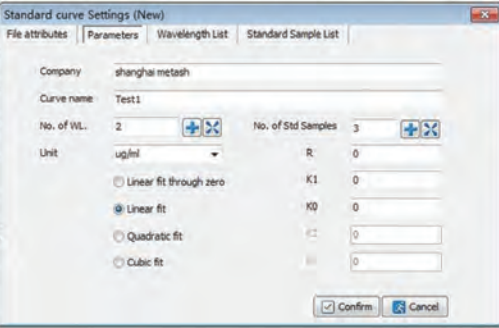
Standard curve Settings (New)

File attributes | Parameters | Wavelength List | Standard Sample List

Company shanghai metash

Curve name Test1

No. of WL. 2

No. of Std Samples 3

Unit ug/ml

R 0

Linear fit through zero

K1 0

Linear fit

K0 0

Quadratic fit

K2 0

Cubic fit

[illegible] 0

Confirm

Cancel